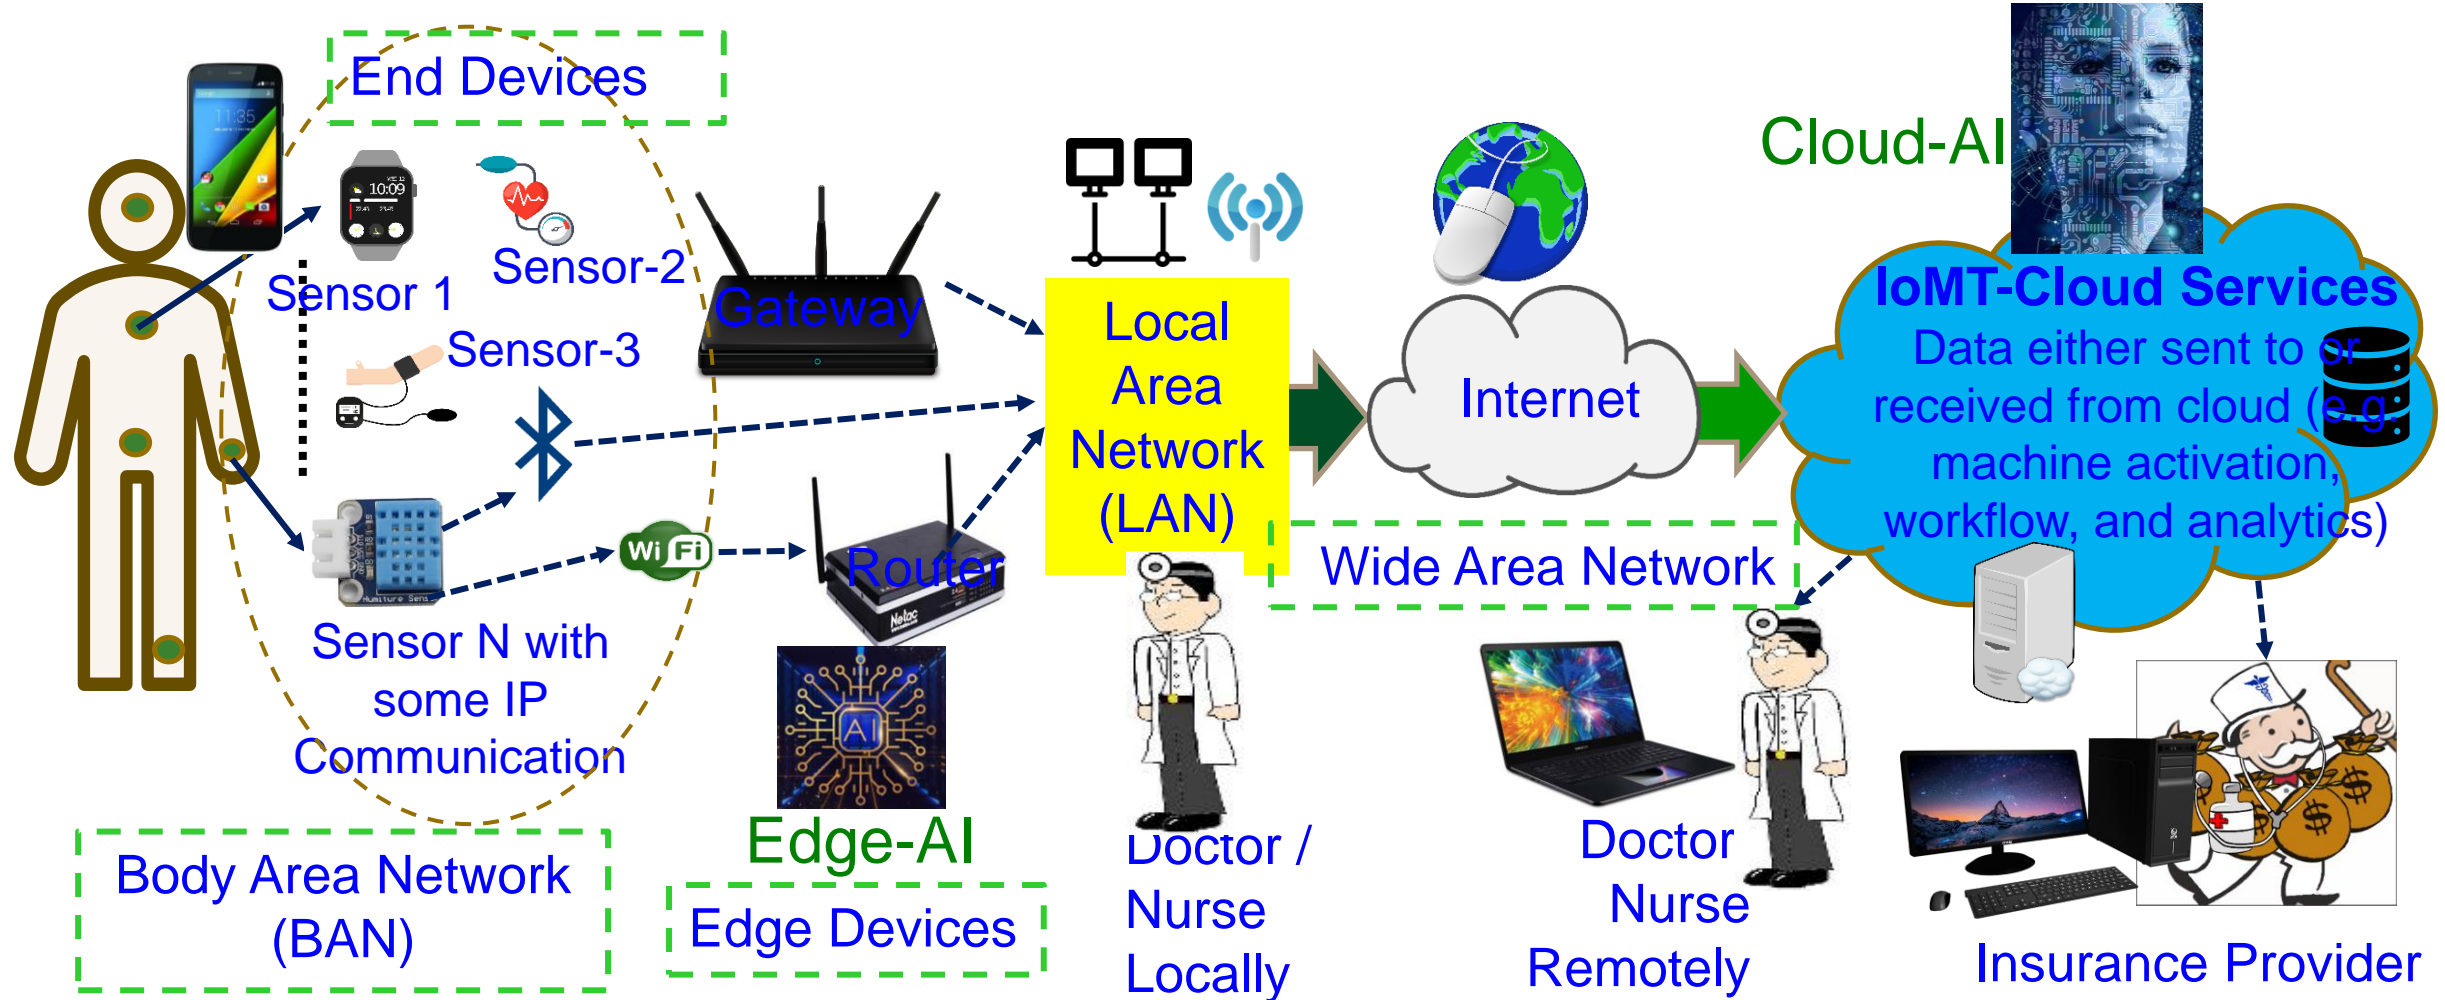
End Devices

Sensor 1

Sensor-2

Sensor-3

Gateway

Sensor N with some IP Communication

Body Area Network (BAN)

Router

Edge-AI

Edge Devices

Local Area Network (LAN)

Doctor / Nurse Locally

Internet

Wide Area Network

Doctor Nurse Remotely

Cloud-AI

IoMT-Cloud Services
Data either sent to or received from cloud (e.g. machine activation, workflow, and analytics)

Insurance Provider